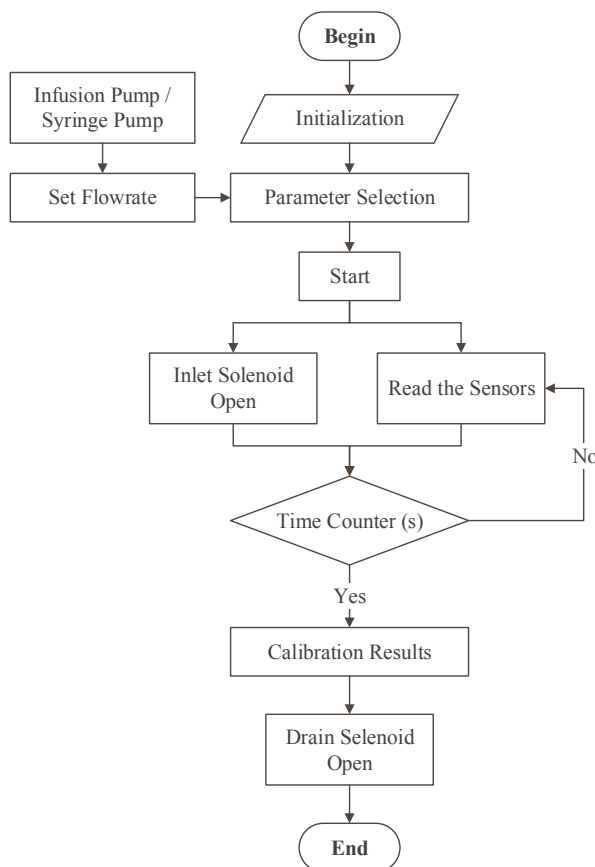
Begin

Infusion Pump / Syringe Pump

Initialization

Set Flowrate

Parameter Selection

Start

Inlet Solenoid Open

Read the Sensors

No

Time Counter (s)

Yes

Calibration Results

Drain Selenoid Open

End